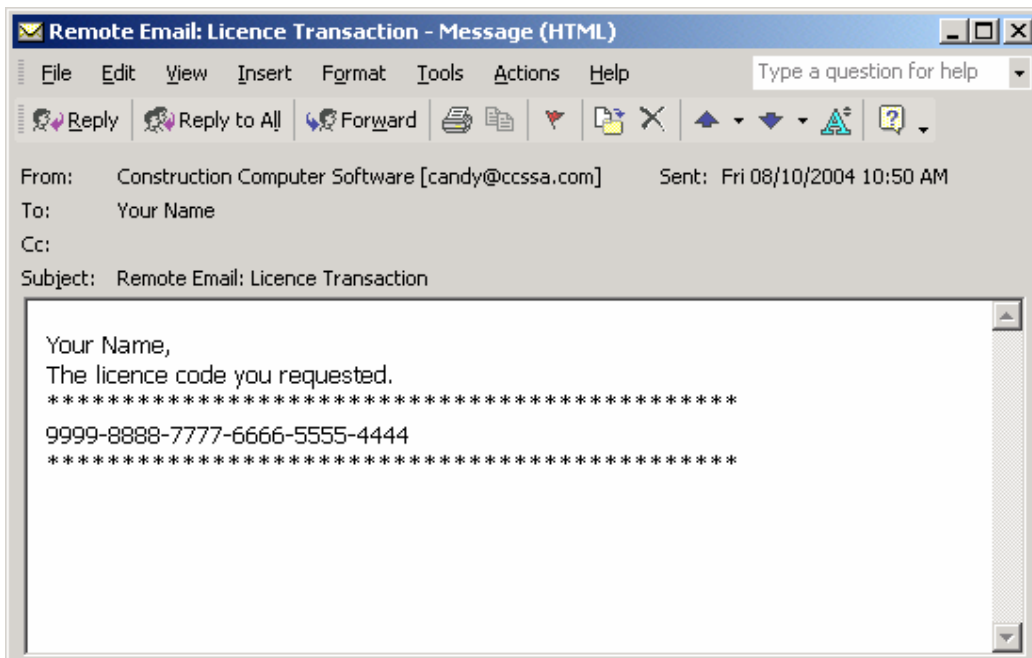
Remote Email: Licence Transaction - Message (HTML)

File Edit View Insert Format Tools Actions Help

Type a question for help

Reply Reply to All Forward

From: Construction Computer Software [candy@ccssa.com] Sent: Fri 08/10/2004 10:50 AM
To: Your Name
Cc:
Subject: Remote Email: Licence Transaction

Your Name,
The licence code you requested.
*******************************************
9999-8888-7777-6666-5555-4444
*******************************************